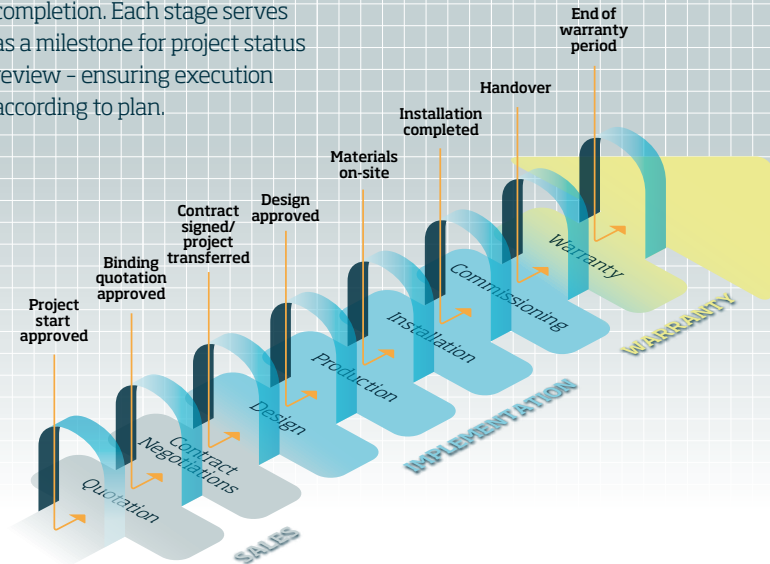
completion. Each stage serves as a milestone for project status review – ensuring execution according to plan.

End of warranty period

Handover

Installation completed

Materials on-site

Design approved

Contract signed/ project transferred

Binding quotation approved

Project start approved

Warranty

Commissioning

Installation

Production

Design

Contract Negotiations

Quotation

WARRANTY

IMPLEMENTATION

SALES